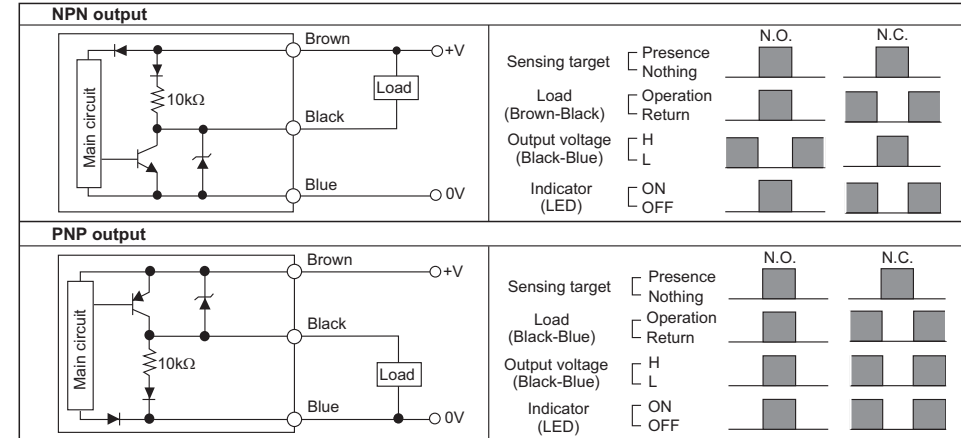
**NPN output**

Main circuit
10kΩ
Brown
+V
Load
Black
Blue
0V

N.O.
N.C.
Sensing target
Presence
Nothing
Load (Brown-Black)
Operation
Return
Output voltage (Black-Blue)
H
L
Indicator (LED)
ON
OFF

**PNP output**

Main circuit
10kΩ
Brown
+V
Black
Load
Blue
0V

N.O.
N.C.
Sensing target
Presence
Nothing
Load (Black-Blue)
Operation
Return
Output voltage (Black-Blue)
H
L
Indicator (LED)
ON
OFF